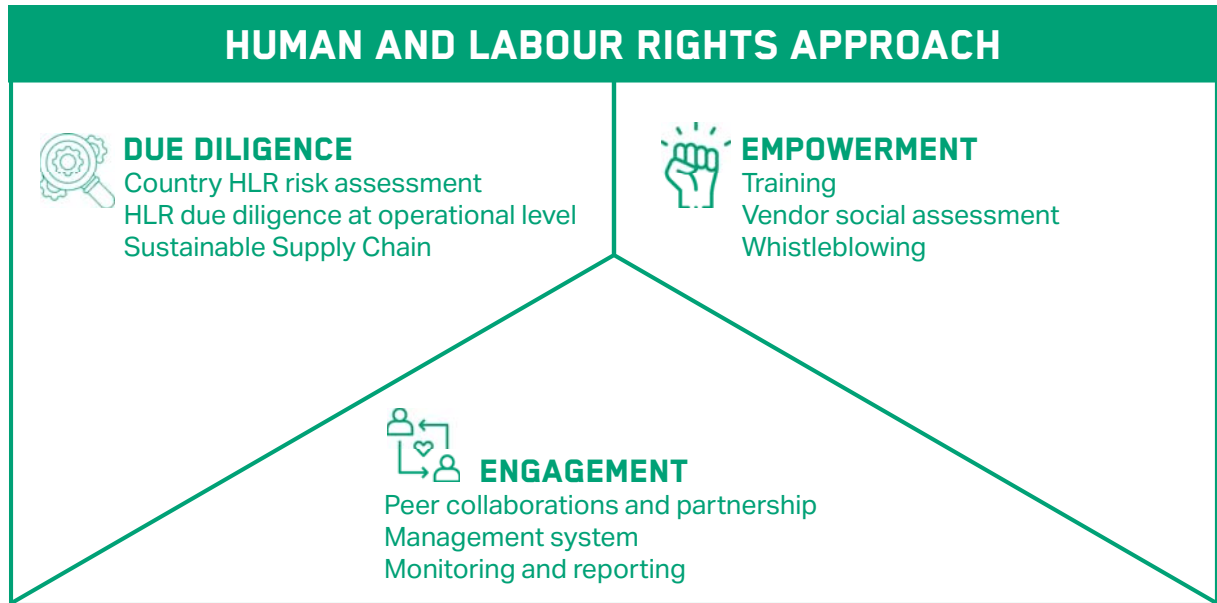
HUMAN AND LABOUR RIGHTS APPROACH

DUE DILIGENCE
Country HLR risk assessment
HLR due diligence at operational level
Sustainable Supply Chain

EMPOWERMENT
Training
Vendor social assessment
Whistleblowing

ENGAGEMENT
Peer collaborations and partnership
Management system
Monitoring and reporting